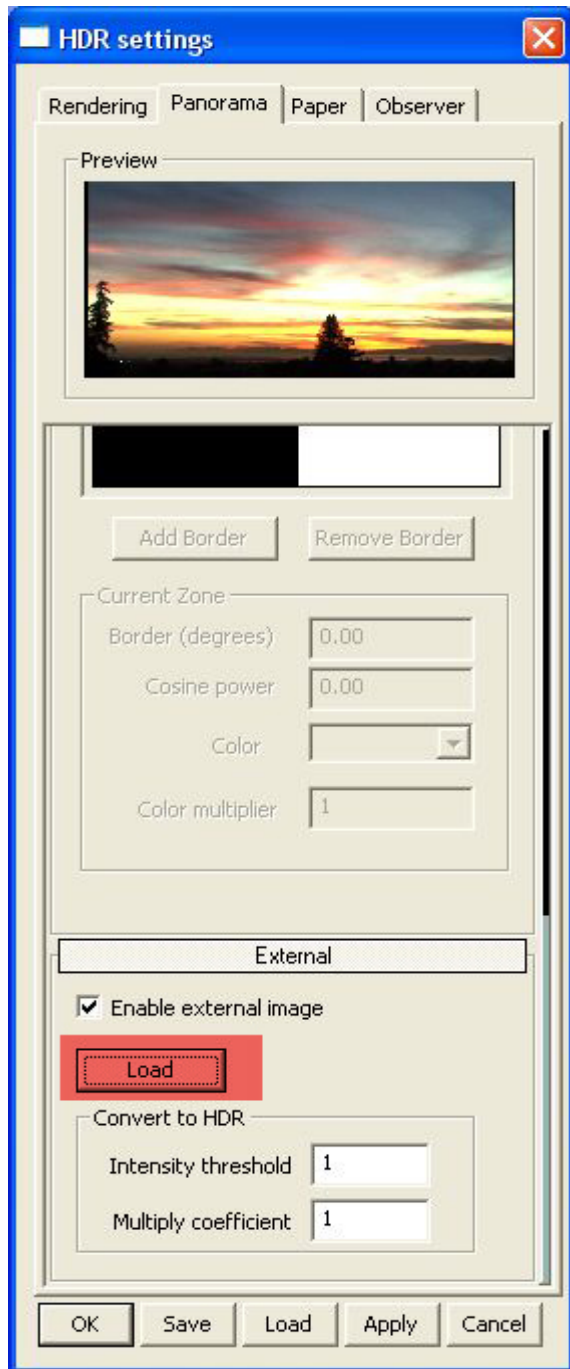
HDR settings

Rendering | Panorama | Paper | Observer

Preview

Add Border | Remove Border

Current Zone

Border (degrees) 0.00

Cosine power 0.00

Color

Color multiplier 1

External

☑ Enable external image

Load

Convert to HDR

Intensity threshold 1

Multiply coefficient 1

OK | Save | Load | Apply | Cancel